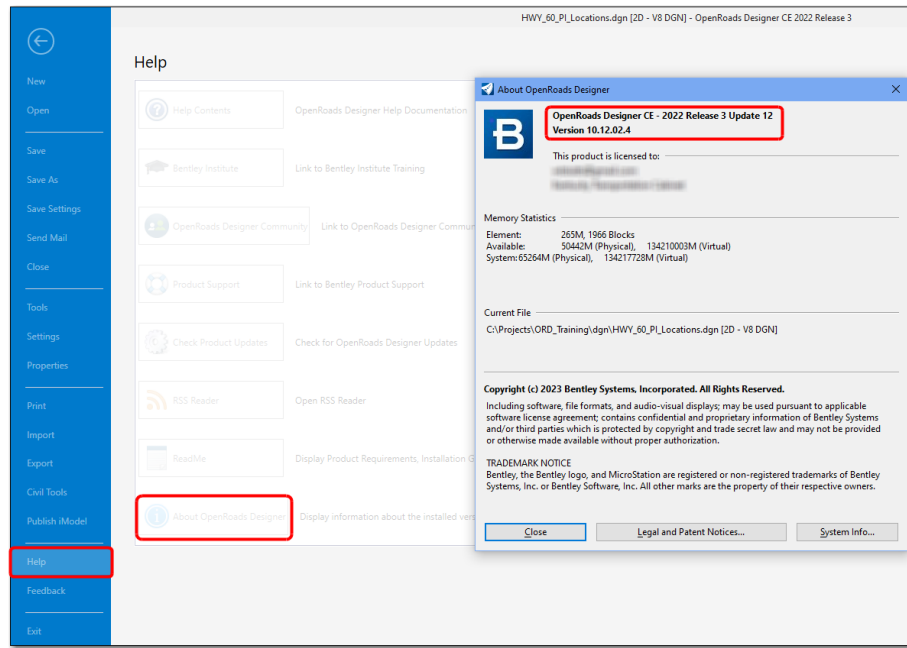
HWY_60_PI_Locations.dgn [2D - V8 DGN] - OpenRoads Designer CE 2022 Release 3

New
Open
Save
Save As
Save Settings
Send Mail
Close
Tools
Settings
Properties
Print
Import
Export
Civil Tools
Publish iModel
Help
Feedback
Exit

Help

Help Contents
OpenRoads Designer Help Documentation
Bentley Institute
Link to Bentley Institute Training
OpenRoads Designer Community
Link to OpenRoads Designer Commu
Product Support
Link to Bentley Product Support
Check Product Updates
Check for OpenRoads Designer Updates
RSS Reader
Open RSS Reader
ReadMe
Display Product Requirements, Installation G
About OpenRoads Designer
Display information about the installed vers

About OpenRoads Designer

OpenRoads Designer CE - 2022 Release 3 Update 12
Version 10.12.02.4

This product is licensed to:
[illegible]
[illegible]

Memory Statistics
Element: 265M, 1966 Blocks
Available: 50442M (Physical), 134210003M (Virtual)
System: 65264M (Physical), 134217728M (Virtual)

Current File
C:\Projects\ORD_Training\dgn\HWY_60_PI_Locations.dgn [2D - V8 DGN]

Copyright (c) 2023 Bentley Systems, Incorporated. All Rights Reserved.
Including software, file formats, and audio-visual displays; may be used pursuant to applicable software license agreement; contains confidential and proprietary information of Bentley Systems and/or third parties which is protected by copyright and trade secret law and may not be provided or otherwise made available without proper authorization.

TRADEMARK NOTICE
Bentley, the Bentley logo, and MicroStation are registered or non-registered trademarks of Bentley Systems, Inc. or Bentley Software, Inc. All other marks are the property of their respective owners.

Close
Legal and Patent Notices...
System Info...